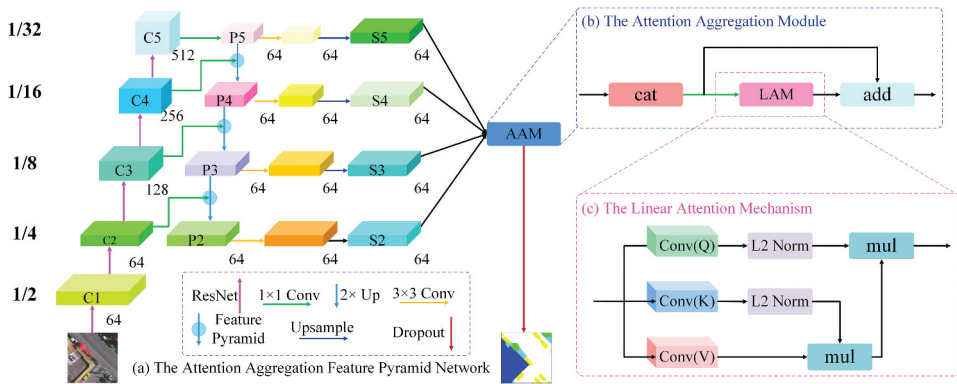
1/32

1/16

1/8

1/4

1/2

C5

512

P5

64

64

S5

64

C4

256

P4

64

64

S4

64

C3

128

P3

64

64

S3

64

C2

64

P2

64

64

S2

64

C1

64

AAM

ResNet

1×1 Conv

2× Up

3×3 Conv

Feature Pyramid

Upsample

Dropout

(a) The Attention Aggregation Feature Pyramid Network

(b) The Attention Aggregation Module

cat

LAM

add

(c) The Linear Attention Mechanism

Conv(Q)

L2 Norm

mul

Conv(K)

L2 Norm

Conv(V)

mul